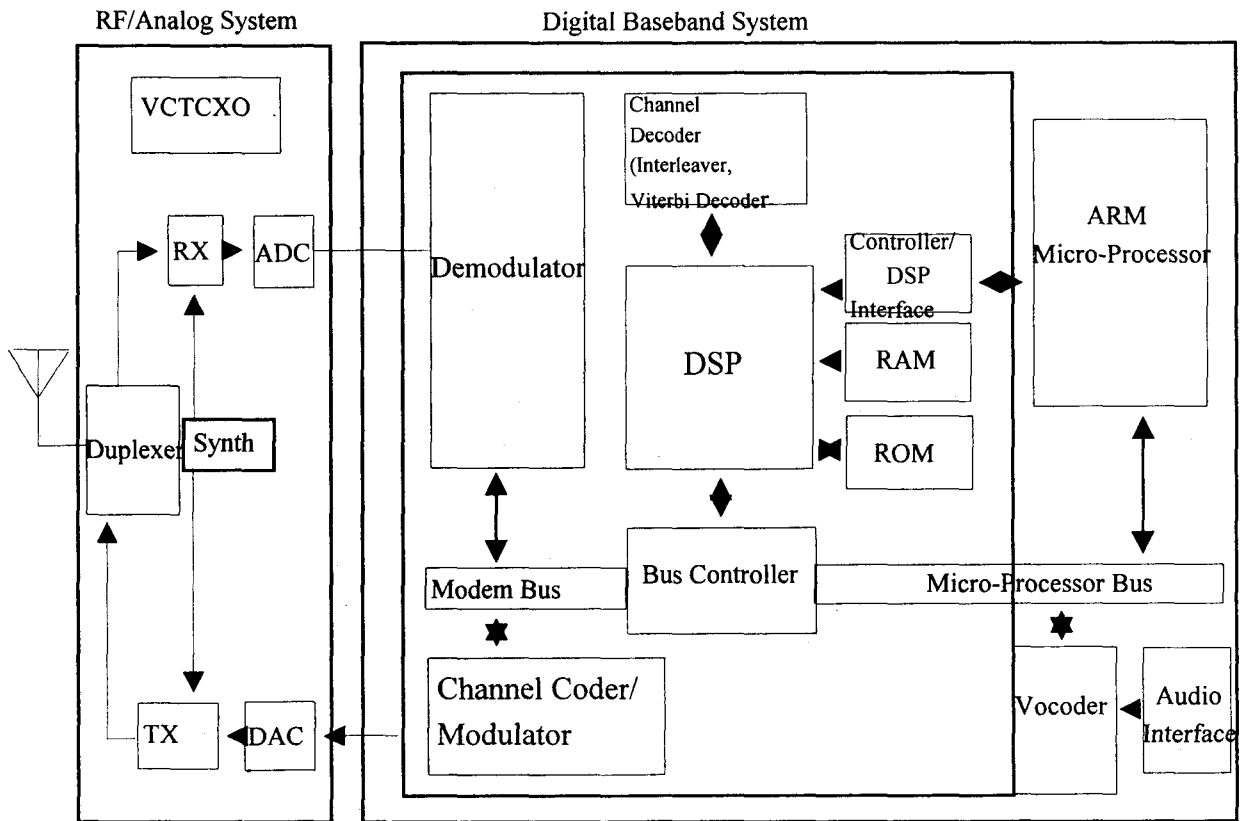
RF/Analog System

Digital Baseband System

VCTCXO

RX

ADC

Duplexer

Synth

TX

DAC

Demodulator

Channel Decoder (Interleaver, Viterbi Decoder

DSP

Controller/ DSP Interface

RAM

ROM

ARM Micro-Processor

Modem Bus

Bus Controller

Micro-Processor Bus

Channel Coder/ Modulator

Vocoder

Audio Interface